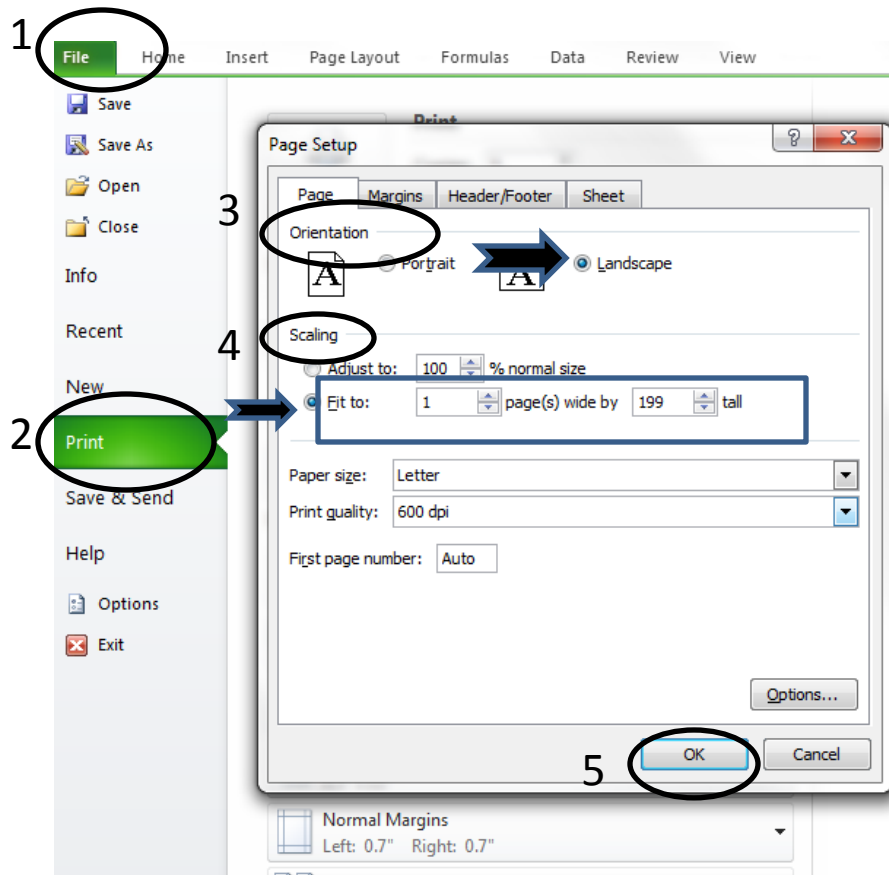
1

File Home Insert Page Layout Formulas Data Review View

Save
Save As
Open
Close
Info
Recent
New
2
Print
Save & Send
Help
Options
Exit

Print

Page Setup
?
x

Page Margins Header/Footer Sheet

3
Orientation
A Portrait
A Landscape

4
Scaling
Adjust to: 100 % normal size
Fit to: 1 page(s) wide by 199 tall

Paper size: Letter
Print quality: 600 dpi
First page number: Auto

Options...

5
OK Cancel

Normal Margins
Left: 0.7" Right: 0.7"